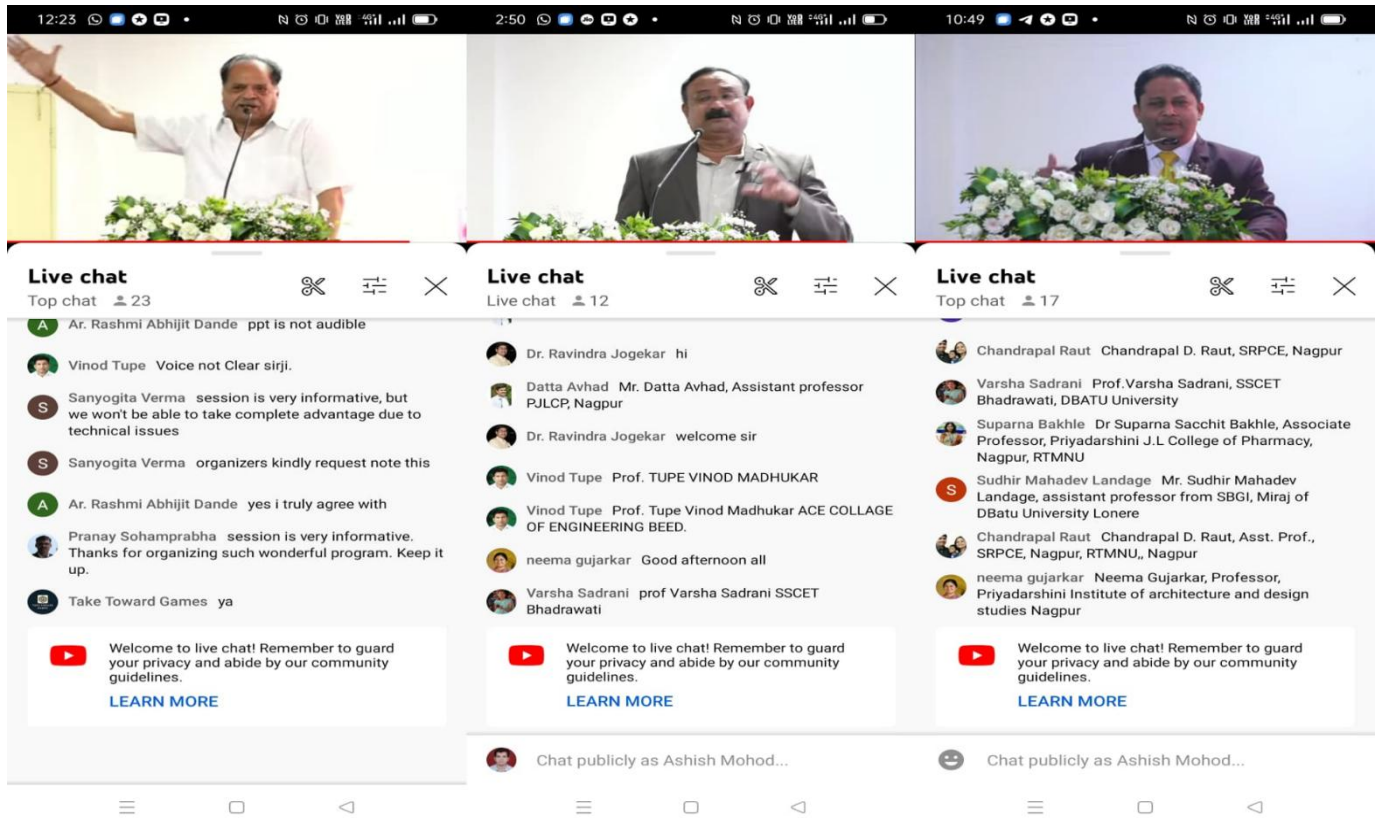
12:23

Live chat
Top chat 23

A Ar. Rashmi Abhijit Dande ppt is not audible

Vinod Tupe Voice not Clear sirji.

S Sanyogita Verma session is very informative, but we won't be able to take complete advantage due to technical issues

S Sanyogita Verma organizers kindly request note this

A Ar. Rashmi Abhijit Dande yes i truly agree with

Pranay Sohamprabha session is very informative. Thanks for organizing such wonderful program. Keep it up.

Take Toward Games ya

Welcome to live chat! Remember to guard your privacy and abide by our community guidelines.

LEARN MORE

2:50

Live chat
Live chat 12

Dr. Ravindra Jogekar hi

Datta Avhad Mr. Datta Avhad, Assistant professor PJLCP, Nagpur

Dr. Ravindra Jogekar welcome sir

Vinod Tupe Prof. TUPE VINOD MADHUKAR

Vinod Tupe Prof. Tupe Vinod Madhukar ACE COLLAGE OF ENGINEERING BEED.

neema gujarkar Good afternoon all

Varsha Sadrani prof Varsha Sadrani SSCET Bhadrawati

Welcome to live chat! Remember to guard your privacy and abide by our community guidelines.

LEARN MORE

Chat publicly as Ashish Mohod...

10:49

Live chat
Top chat 17

Chandrapal Raut Chandrapal D. Raut, SRPCE, Nagpur

Varsha Sadrani Prof.Varsha Sadrani, SSCET Bhadrawati, DBATU University

Suparna Bakhle Dr Suparna Sacchit Bakhle, Associate Professor, Priyadarshini J.L College of Pharmacy, Nagpur, RTMNU

S Sudhir Mahadev Landage Mr. Sudhir Mahadev Landage, assistant professor from SBGI, Miraj of DBatu University Lonere

Chandrapal Raut Chandrapal D. Raut, Asst. Prof., SRPCE, Nagpur, RTMNU,, Nagpur

neema gujarkar Neema Gujarkar, Professor, Priyadarshini Institute of architecture and design studies Nagpur

Welcome to live chat! Remember to guard your privacy and abide by our community guidelines.

LEARN MORE

Chat publicly as Ashish Mohod...